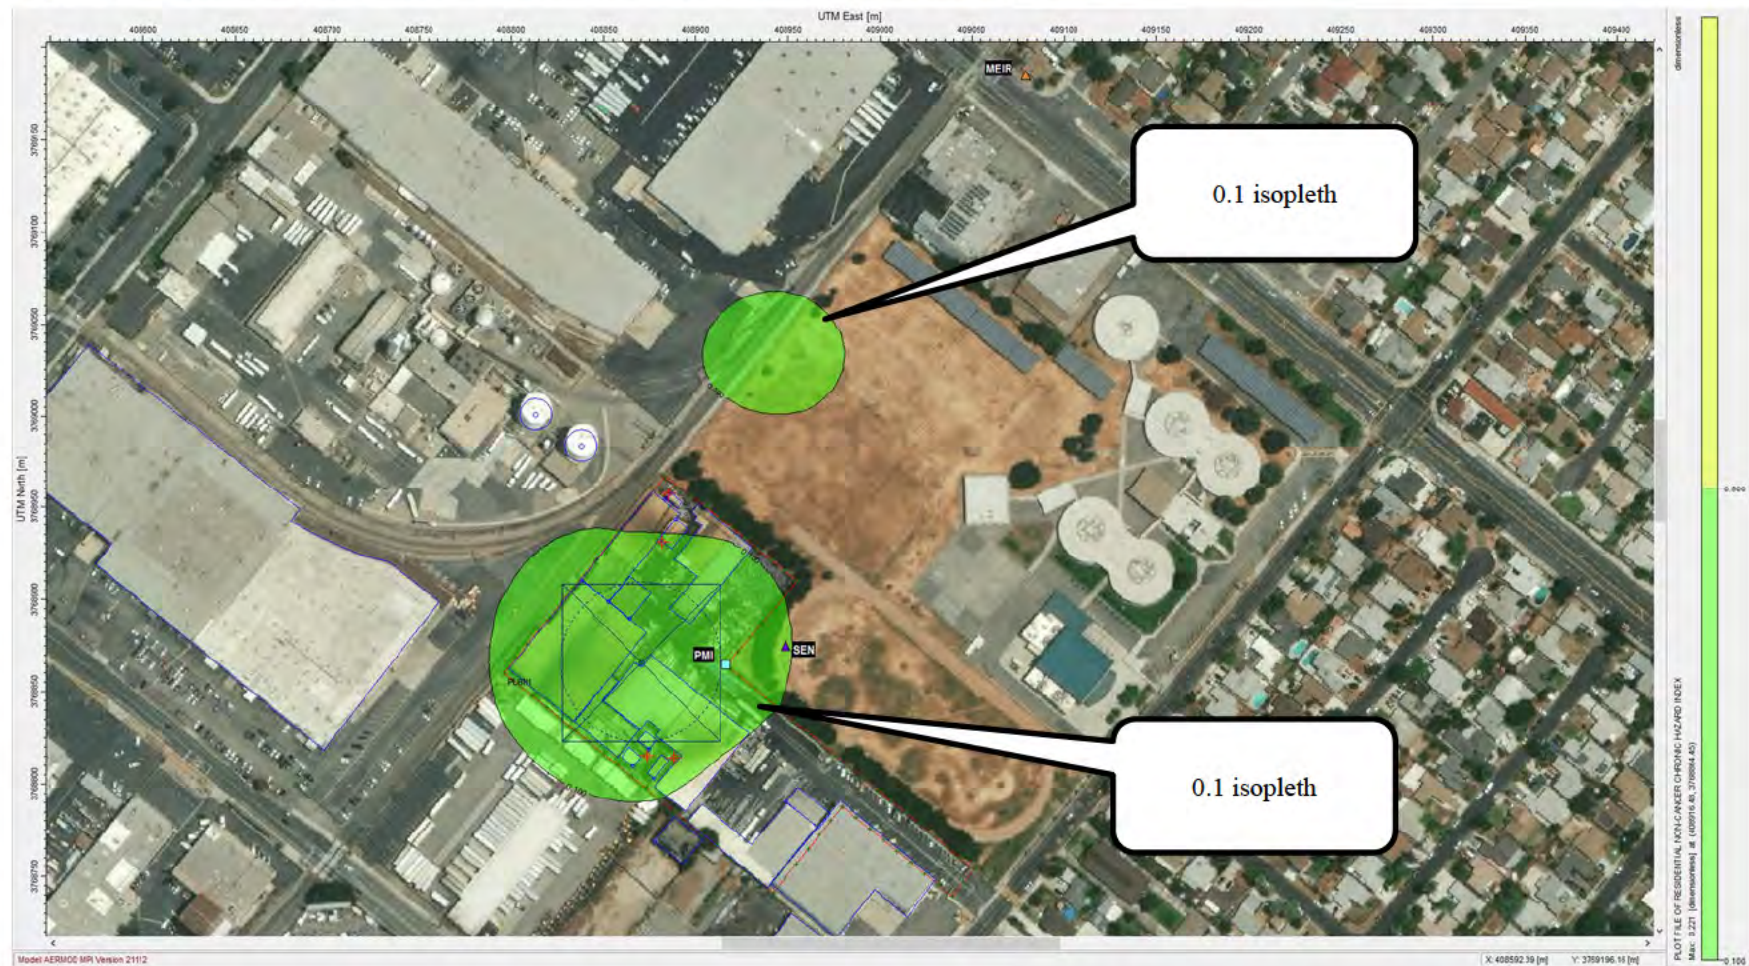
UTM East [m]

408600 408650 408700 408750 408800 408850 408900 408950 409000 409050 409100 409150 409200 409250 409300 409350 409400

UTM North [m]

3769150 3769100 3769050 3769000 3768950 3768900 3768850 3768800 3768750

MEIR

0.1 isopleth

0.100

PMI

SEN

PLANT

0.100

0.1 isopleth

dimensionless

0.000

0.100

PLOT FILE OF RESIDENTIAL NON-CANCER CHRONIC HAZARD INDEX
Max: 0.221 [dimensionless] at (408916.46, 3768864.65)

Model: AERMOD MPI Version 21112

X: 408592.19 [m] Y: 3769196.16 [m]